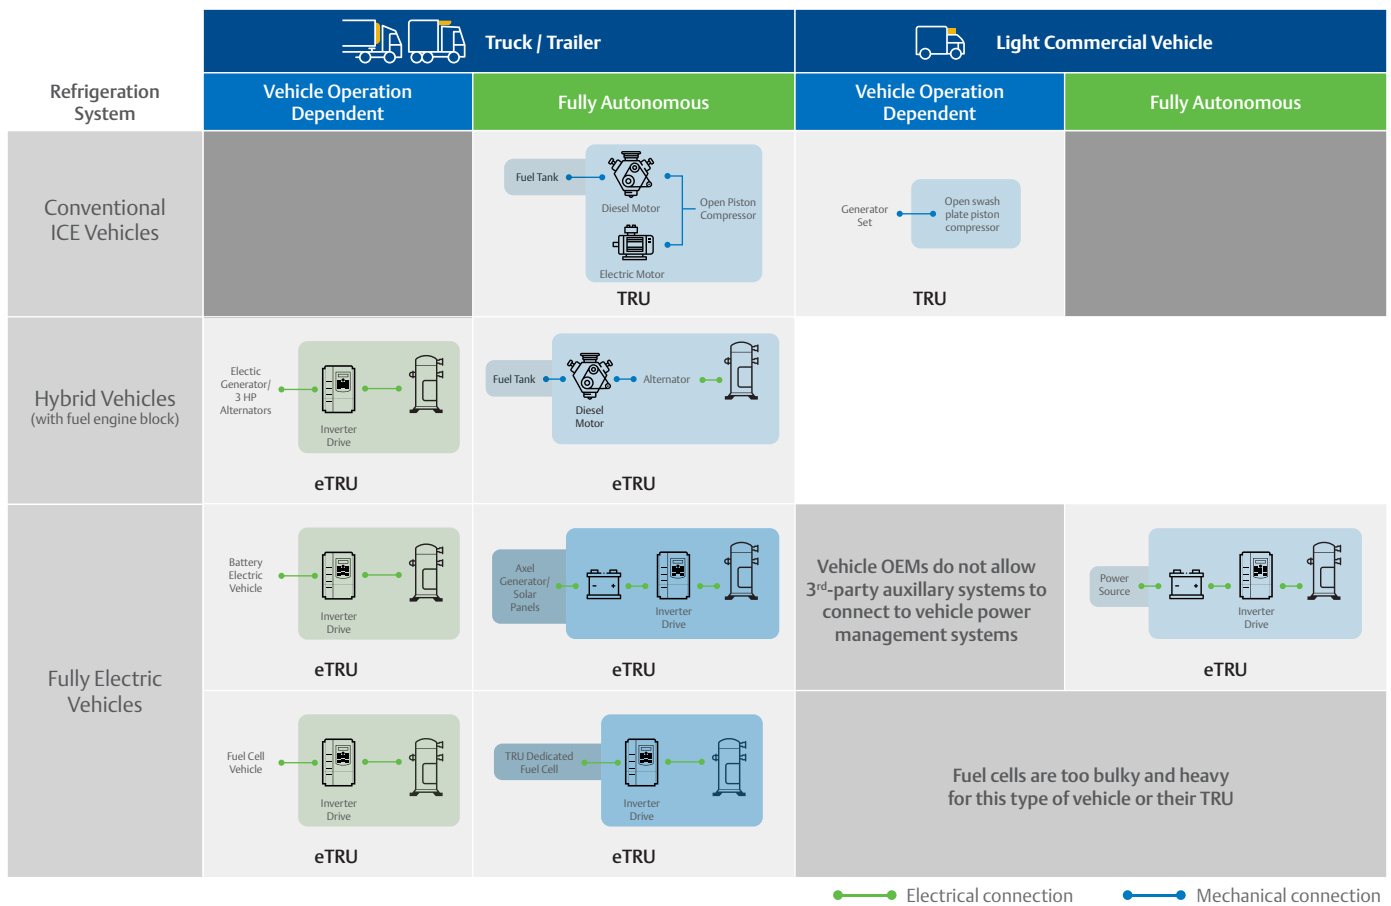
| Refrigeration System | Truck / Trailer: Vehicle Operation Dependent | Truck / Trailer: Fully Autonomous | Light Commercial Vehicle: Vehicle Operation Dependent | Light Commercial Vehicle: Fully Autonomous |
|---|---|---|---|---|
| Conventional ICE Vehicles | | Fuel Tank, Diesel Motor, Open Piston Compressor, Electric Motor TRU | Generator Set, Open swash plate piston compressor TRU | |
| Hybrid Vehicles (with fuel engine block) | Electric Generator/ 3 HP Alternators, Inverter Drive eTRU | Fuel Tank, Diesel Motor, Alternator eTRU | | |
| Fully Electric Vehicles | Battery Electric Vehicle, Inverter Drive eTRU | Axel Generator/ Solar Panels, Inverter Drive eTRU | Vehicle OEMs do not allow 3$^{rd}$-party auxillary systems to connect to vehicle power management systems | Power Source, Inverter Drive eTRU |
| | Fuel Cell Vehicle, Inverter Drive eTRU | TRU Dedicated Fuel Cell, Inverter Drive eTRU | Fuel cells are too bulky and heavy for this type of vehicle or their TRU | |

Electrical connection
Mechanical connection